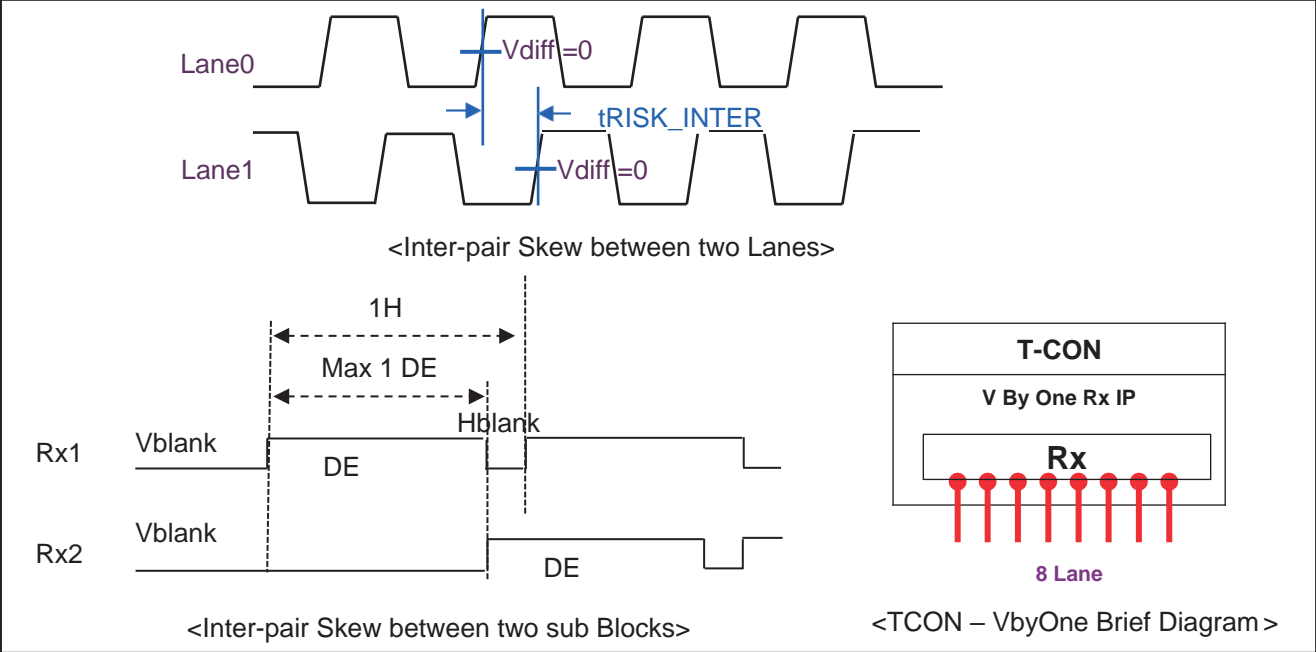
Lane0

Vdiff =0

tRISK_INTER

Lane1

Vdiff =0

<Inter-pair Skew between two Lanes>

1H

Max 1 DE

Hblank

Rx1 Vblank

DE

Rx2 Vblank

DE

<Inter-pair Skew between two sub Blocks>

T-CON

V By One Rx IP

Rx

8 Lane

<TCON – VbyOne Brief Diagram >